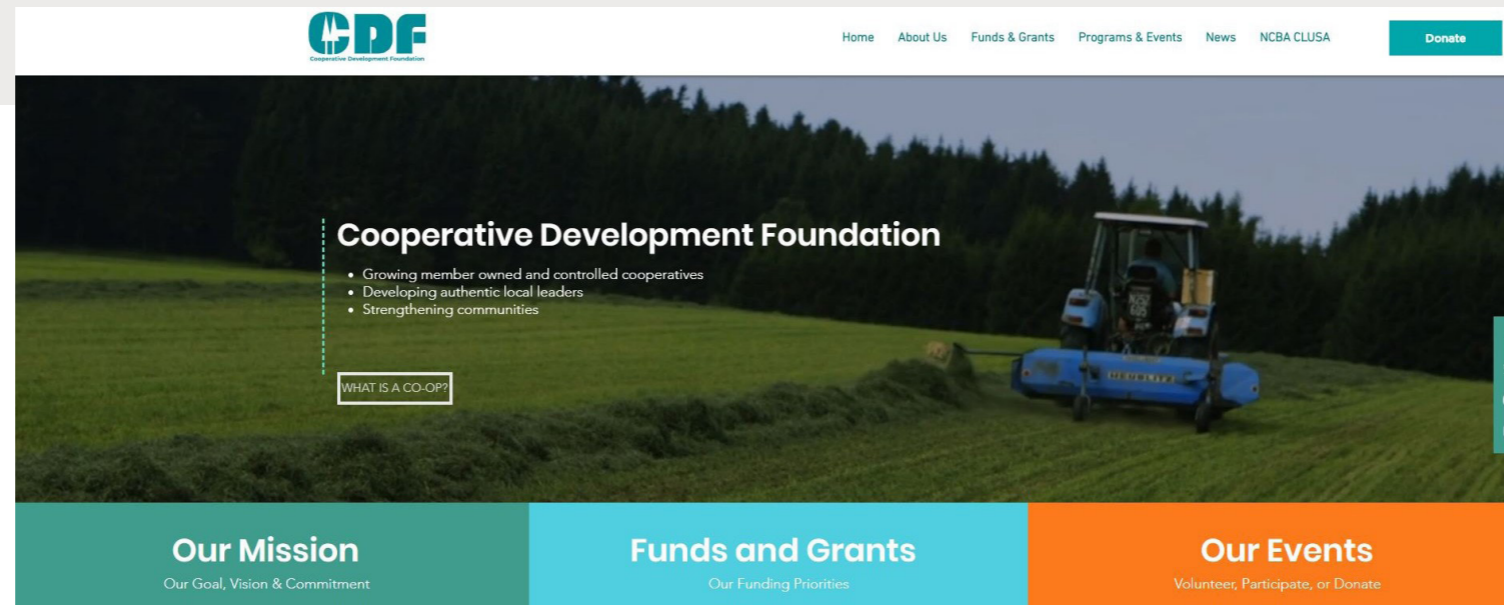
CDF
Cooperative Development Foundation

Home About Us Funds & Grants Programs & Events News NCBA CLUSA Donate

Cooperative Development Foundation

- Growing member owned and controlled cooperatives
- Developing authentic local leaders
- Strengthening communities

WHAT IS A CO-OP?

Our Mission
Our Goal, Vision & Commitment

Funds and Grants
Our Funding Priorities

Our Events
Volunteer, Participate, or Donate